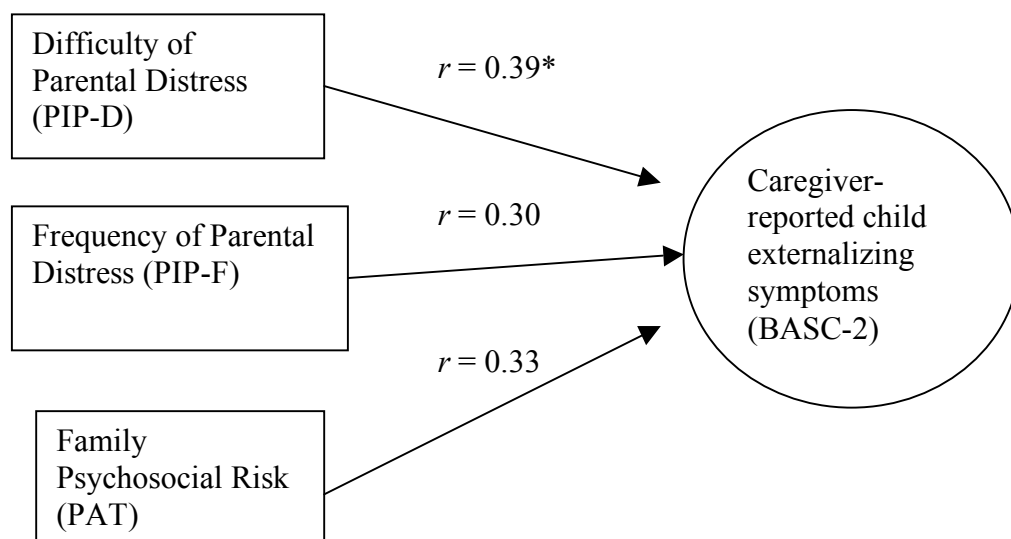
Difficulty of Parental Distress (PIP-D)

$r = 0.39$*

Frequency of Parental Distress (PIP-F)

$r = 0.30$

Caregiver-reported child externalizing symptoms (BASC-2)

$r = 0.33$

Family Psychosocial Risk (PAT)